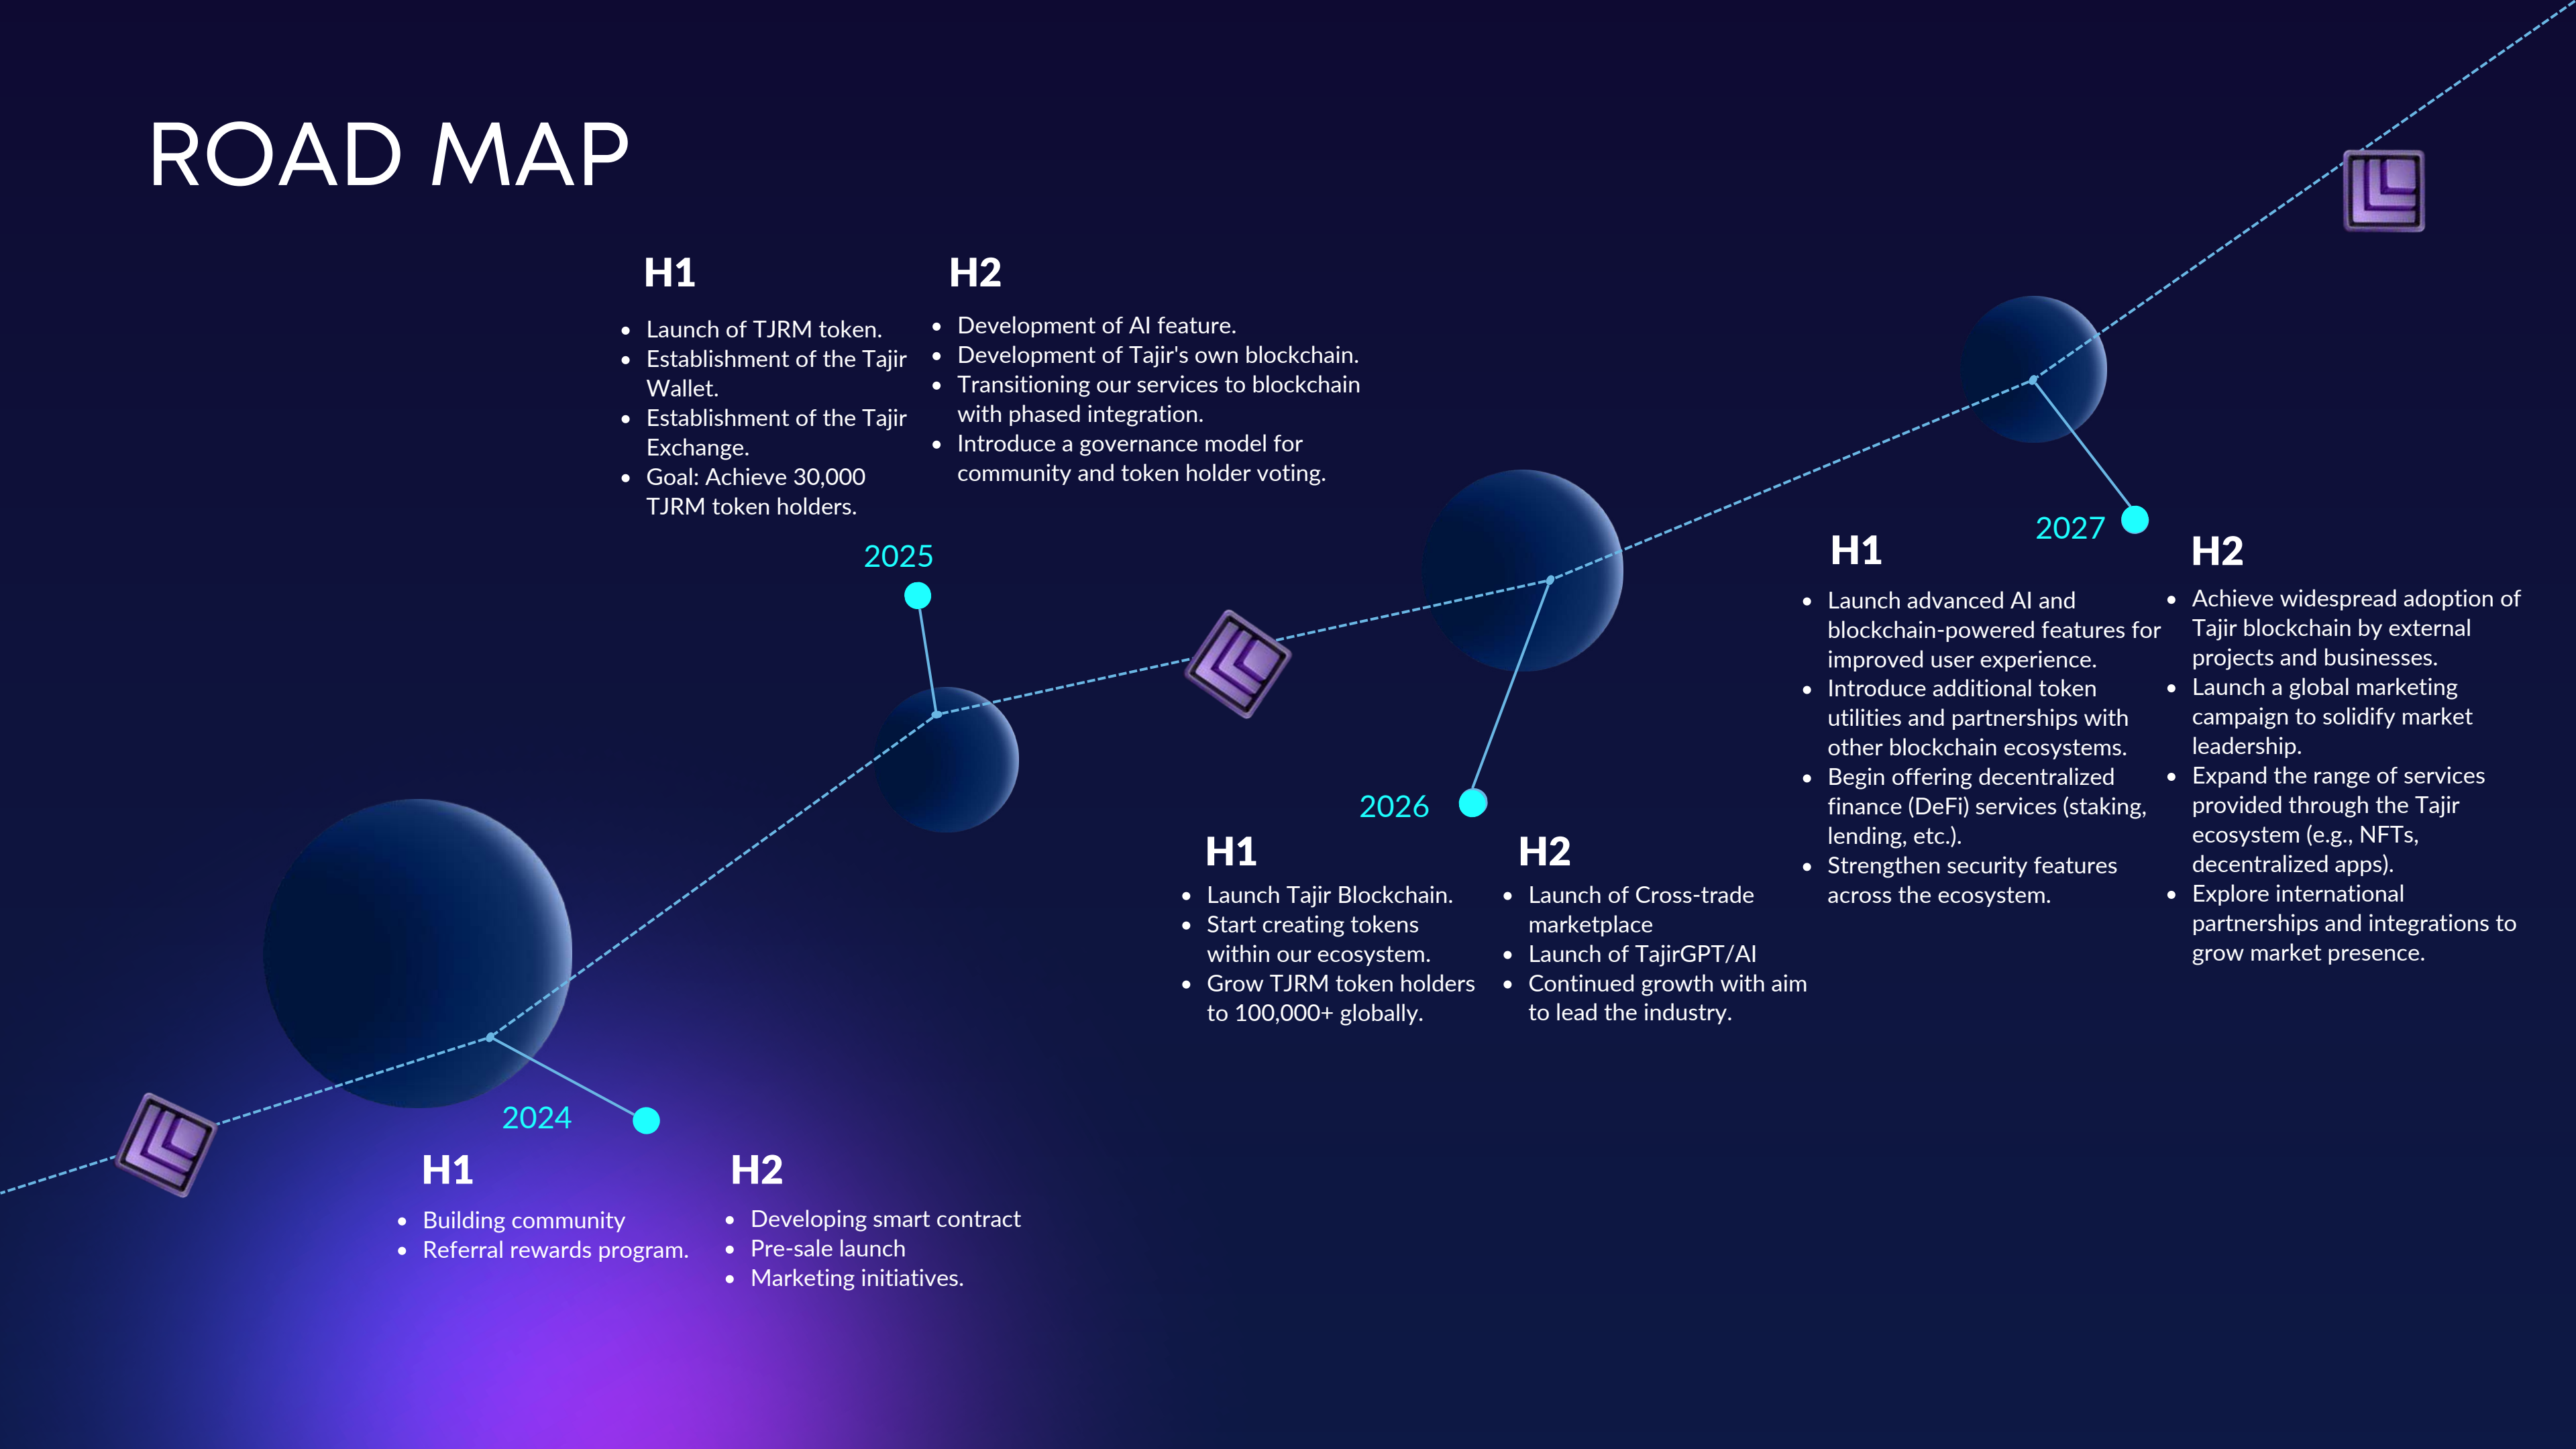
ROAD MAP

2024

H1

- Building community
- Referral rewards program.

H2

- Developing smart contract
- Pre-sale launch
- Marketing initiatives.

2025

H1

- Launch of TJRM token.
- Establishment of the Tajir Wallet.
- Establishment of the Tajir Exchange.
- Goal: Achieve 30,000 TJRM token holders.

H2

- Development of AI feature.
- Development of Tajir's own blockchain.
- Transitioning our services to blockchain with phased integration.
- Introduce a governance model for community and token holder voting.

2026

H1

- Launch Tajir Blockchain.
- Start creating tokens within our ecosystem.
- Grow TJRM token holders to 100,000+ globally.

H2

- Launch of Cross-trade marketplace
- Launch of TajirGPT/AI
- Continued growth with aim to lead the industry.

2027

H1

- Launch advanced AI and blockchain-powered features for improved user experience.
- Introduce additional token utilities and partnerships with other blockchain ecosystems.
- Begin offering decentralized finance (DeFi) services (staking, lending, etc.).
- Strengthen security features across the ecosystem.

H2

- Achieve widespread adoption of Tajir blockchain by external projects and businesses.
- Launch a global marketing campaign to solidify market leadership.
- Expand the range of services provided through the Tajir ecosystem (e.g., NFTs, decentralized apps).
- Explore international partnerships and integrations to grow market presence.